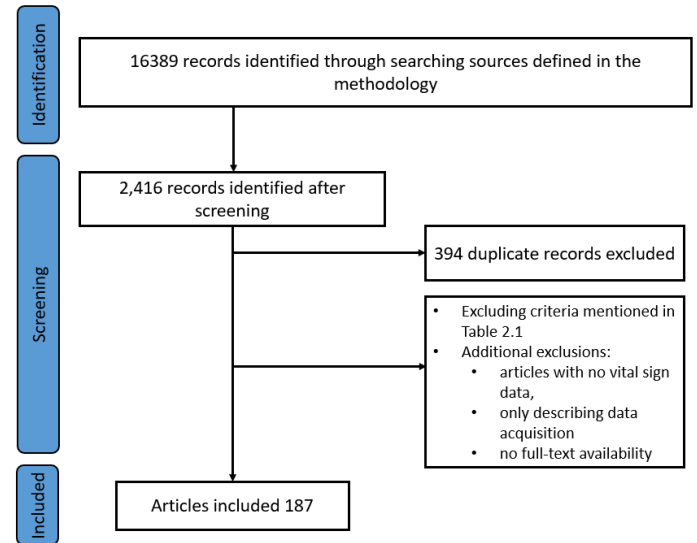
Identification

16389 records identified through searching sources defined in the methodology

Screening

2,416 records identified after screening

394 duplicate records excluded

• Excluding criteria mentioned in Table 2.1
• Additional exclusions:
  • articles with no vital sign data,
  • only describing data acquisition
  • no full-text availability

Included

Articles included 187